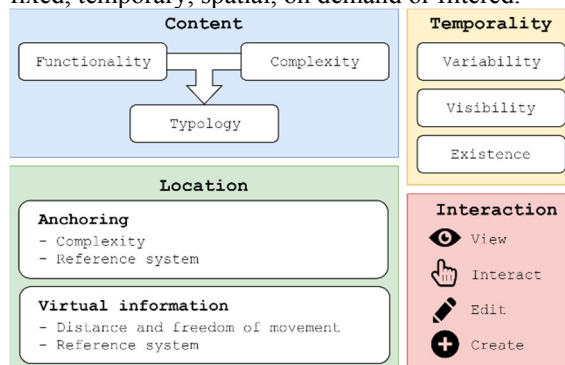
fixed, temporary, spatial, on demand or filtered.

Content

Functionality

Complexity

Typology

Temporality

Variability

Visibility

Existence

Location

Anchoring
- Complexity
- Reference system

Virtual information
- Distance and freedom of movement
- Reference system

Interaction

View

Interact

Edit

Create